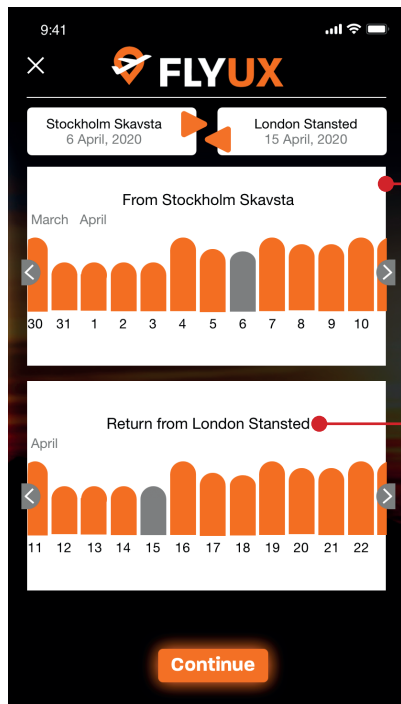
9:41

FLYUX

Stockholm Skavsta
6 April, 2020

London Stansted
15 April, 2020

From Stockholm Skavsta

March April

30 31 1 2 3 4 5 6 7 8 9 10

Return from London Stansted

April

11 12 13 14 15 16 17 18 19 20 21 22

Continue